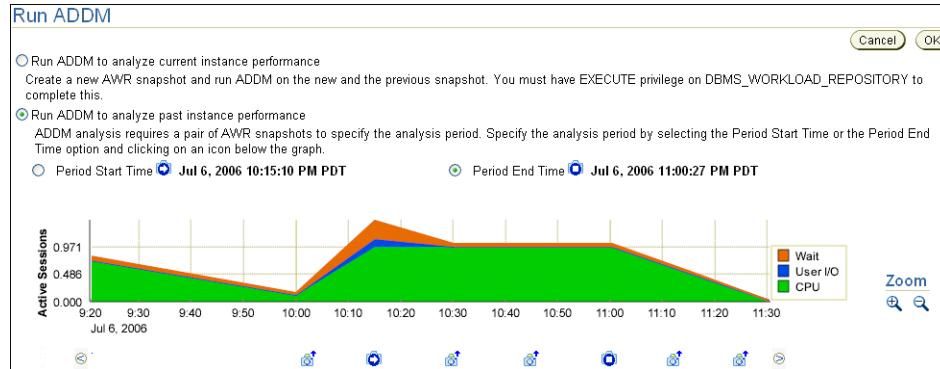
Run ADDM

Cancel OK

Run ADDM to analyze current instance performance

Create a new AWR snapshot and run ADDM on the new and the previous snapshot. You must have EXECUTE privilege on DBMS_WORKLOAD_REPOSITORY to complete this.

Run ADDM to analyze past instance performance

ADDM analysis requires a pair of AWR snapshots to specify the analysis period. Specify the analysis period by selecting the Period Start Time or the Period End Time option and clicking on an icon below the graph.

Period Start Time Jul 6, 2006 10:15:10 PM PDT

Period End Time Jul 6, 2006 11:00:27 PM PDT

Active Sessions

0.971
0.486
0.000

9:20
Jul 6, 2006
9:30 9:40 9:50 10:00 10:10 10:20 10:30 10:40 10:50 11:00 11:10 11:20 11:30

Wait
User I/O
CPU

Zoom